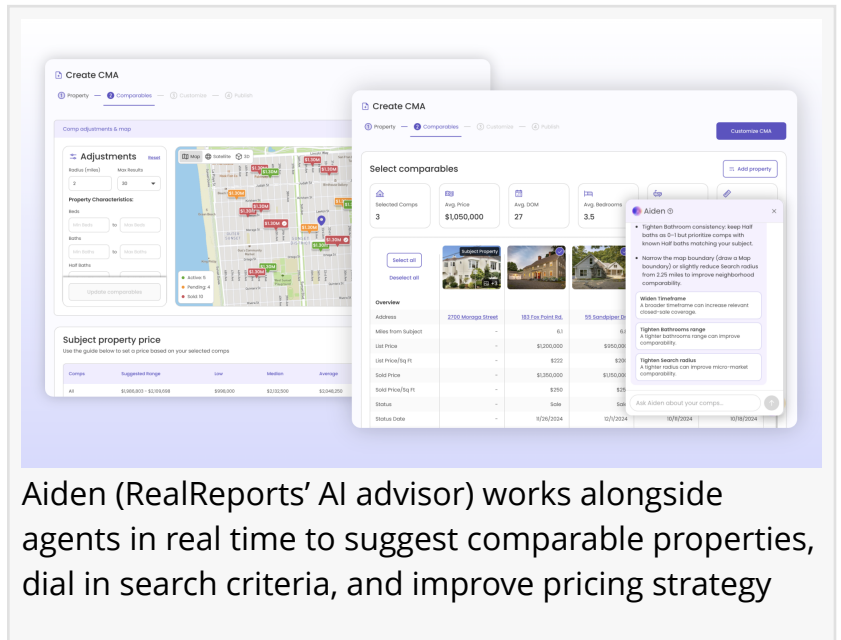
Create CMA

① Property — ② Comparables — ③ Customize — ④ Publish

Comp adjustments & map

Adjustments Reset

Radius (miles) Max Results

2 20

Property Characteristics:

Beds

Min Beds to Max Beds

Baths

Min Baths to Max Baths

Half Baths

Update comparables

Map Satellite 3D

Active 11
Pending 4
Sold 13

Subject property price

Use the guide below to set a price based on your selected comps

| Comps | Suggested Range | Low | Median | Average |
|---|---|---|---|---|
| All | $1,986,803 - $2,109,698 | $909,000 | $2,112,500 | $2,048,250 |

Create CMA

① Property — ② Comparables — ③ Customize — ④ Publish

Customize CMA

Select comparables

Add property

Selected Comps 3
Avg. Price $1,050,000
Avg. DOM 27
Avg. Bedrooms 3.5

Select all
Deselect all

Subject Property

| Overview | | | |
|---|---|---|---|
| Address | 2700 Moraga Street | 183 Fox Point Rd. | 55 Sandpiper Dr |
| Miles from Subject | - | 0.1 | 0. |
| List Price | - | $1,200,000 | $950,00 |
| List Price/Sq Ft | - | $222 | $20 |
| Sold Price | - | $1,350,000 | $1,150,00 |
| Sold Price/Sq Ft | - | $250 | $2 |
| Status | - | Sale | Sal |
| Status Date | - | 11/26/2024 | 12/1/2024 | 10/8/2024 | 10/18/2024 |

Aiden

Tighten Bathroom consistency: keep Half baths as 0–1 but prioritize comps with known Half baths matching your subject.

Narrow the map boundary (draw a Map boundary) or slightly reduce Search radius from 2.25 miles to improve neighborhood comparability.

Widen Timeframe
A broader timeframe can increase relevant closed-sale coverage.

Tighten Bathrooms range
A tighter bathrooms range can improve comparability.

Tighten Search radius
A tighter radius can improve micro-market comparability.

Ask Aiden about your comps...

Aiden (RealReports' AI advisor) works alongside agents in real time to suggest comparable properties, dial in search criteria, and improve pricing strategy